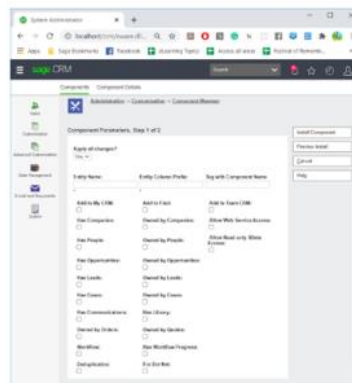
System Administration × +

localhost/crm/eware.dll

Apps Sage Bookmarks Facebook Accounting Topics Access all areas Festival of Moments

sage CRM

Search

Components Component Details

Administration -> Customization -> Component Manager

Component Parameters, Step 1 of 2

Install Component
Preview Install
Cancel
Help

Apply all changes?
Yes

Entity Name: Entity Column Prefix: Tag with Component Name

Add to My CRM: Add to Find: Add to Team CRM:

Has Companies: Owned by Companies: Allow Web Service Access:

Has People: Owned by People: Allow Read onlyWare Access:

Has Opportunities: Owned by Opportunities:

Has Leads: Owned by Leads:

Has Cases: Owned by Cases:

Has Communications: Has Library:

Owned by Orders: Owned by Quotes:

Workflow: Has Workflow Progress:

Deduplication: Put Set Bit: